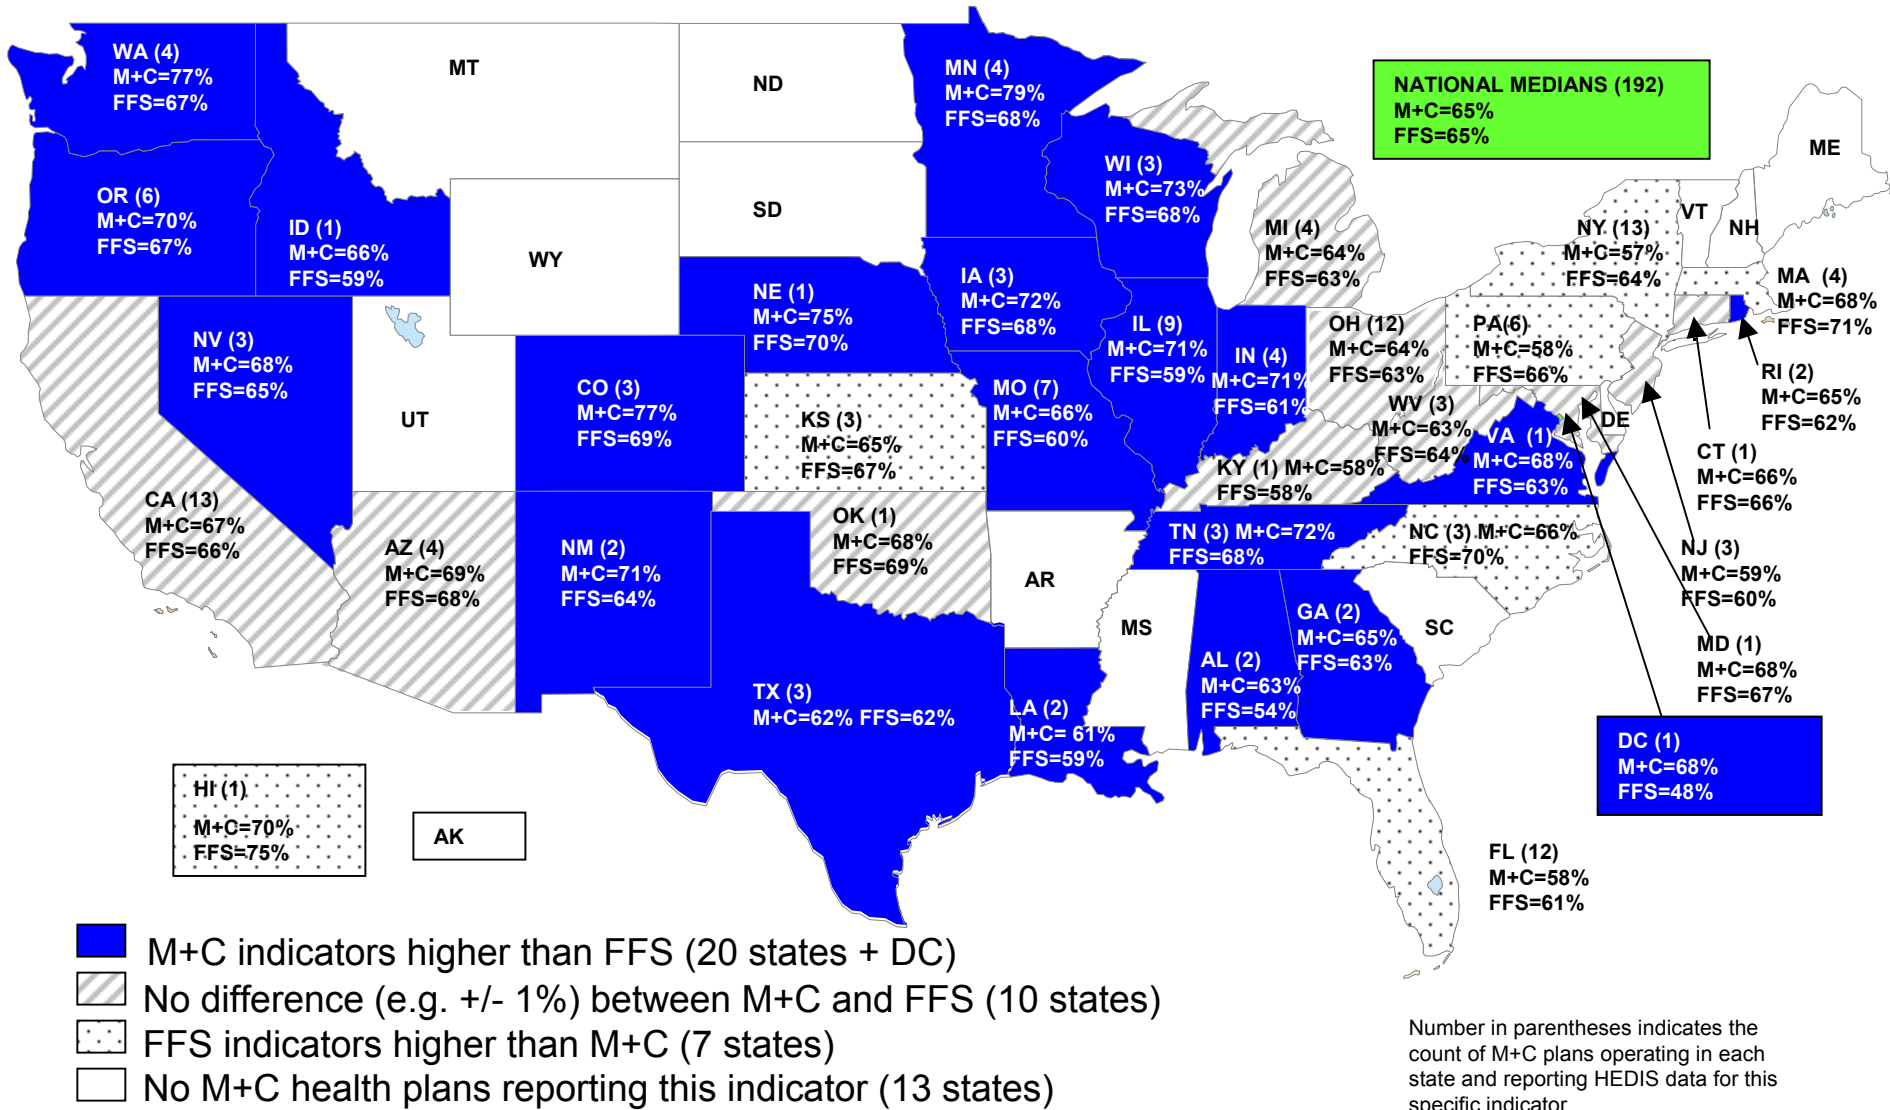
WA (4)
M+C=77%
FFS=67%

MT

ND

MN (4)
M+C=79%
FFS=68%

NATIONAL MEDIANS (192)
M+C=65%
FFS=65%

ME

OR (6)
M+C=70%
FFS=67%

ID (1)
M+C=66%
FFS=59%

WY

SD

WI (3)
M+C=73%
FFS=68%

MI (4)
M+C=64%
FFS=63%

NY (13)
M+C=57%
FFS=64%

VT

NH

MA (4)
M+C=68%
FFS=71%

NE (1)
M+C=75%
FFS=70%

IA (3)
M+C=72%
FFS=68%

IL (9)
M+C=71%
FFS=59%

IN (4)
M+C=71%
FFS=61%

OH (12)
M+C=64%
FFS=63%

PA (6)
M+C=58%
FFS=66%

RI (2)
M+C=65%
FFS=62%

NV (3)
M+C=68%
FFS=65%

UT

CO (3)
M+C=77%
FFS=69%

KS (3)
M+C=65%
FFS=67%

MO (7)
M+C=66%
FFS=60%

WV (3)
M+C=63%
FFS=64%

VA (1)
M+C=68%
FFS=63%

DE

CT (1)
M+C=66%
FFS=66%

KY (1) M+C=58%
FFS=58%

CA (13)
M+C=67%
FFS=66%

AZ (4)
M+C=69%
FFS=68%

NM (2)
M+C=71%
FFS=64%

OK (1)
M+C=68%
FFS=69%

AR

TN (3) M+C=72%
FFS=68%

NC (3) M+C=66%
FFS=70%

NJ (3)
M+C=59%
FFS=60%

MS

GA (2)
M+C=65%
FFS=63%

SC

MD (1)
M+C=68%
FFS=67%

TX (3)
M+C=62% FFS=62%

LA (2)
M+C= 61%
FFS=59%

AL (2)
M+C=63%
FFS=54%

DC (1)
M+C=68%
FFS=48%

HI (1)
M+C=70%
FFS=75%

AK

FL (12)
M+C=58%
FFS=61%

M+C indicators higher than FFS (20 states + DC)
No difference (e.g. +/- 1%) between M+C and FFS (10 states)
FFS indicators higher than M+C (7 states)
No M+C health plans reporting this indicator (13 states)

Number in parentheses indicates the count of M+C plans operating in each state and reporting HEDIS data for this specific indicator